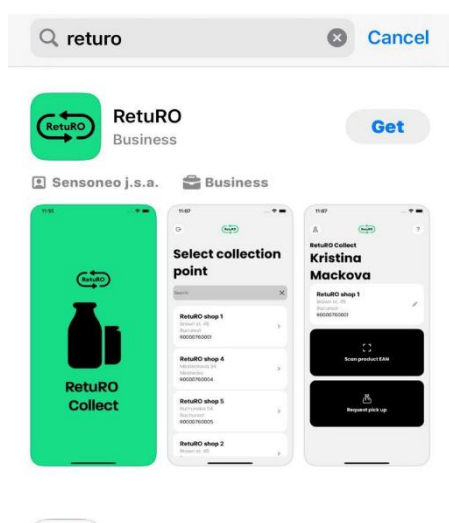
returo

Cancel

RetuRO

RetuRO
Business

Get

Sensoneo j.s.a.

Business

RetuRO

RetuRO
Collect

Select collection point

Search

RetuRO shop 1
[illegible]
90000760001

RetuRO shop 4
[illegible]
90000760004

RetuRO shop 5
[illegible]
90000760005

RetuRO shop 2
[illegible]

RetuRO Collect
Kristina Mackova

RetuRO shop 1
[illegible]
90000760001

Scan product EAN

Request pick up